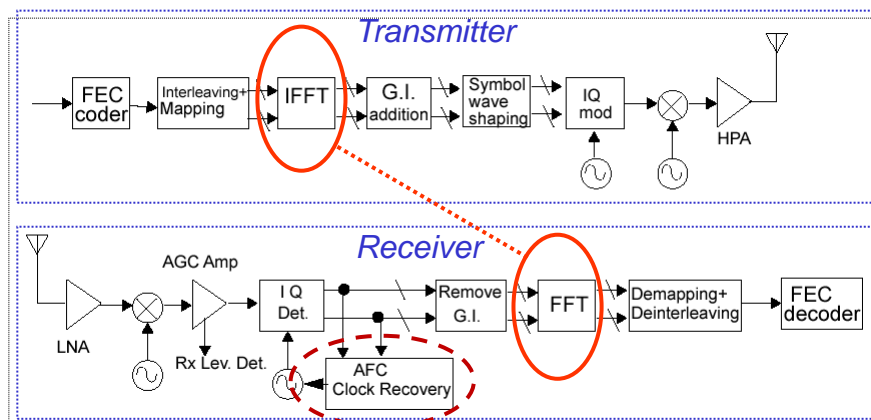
Transmitter

FEC coder

Interleaving+ Mapping

IFFT

G.I. addition

Symbol wave shaping

IQ mod

HPA

Receiver

AGC Amp

LNA

Rx Lev. Det.

I Q Det.

Remove G.I.

FFT

Demapping+ Deinterleaving

FEC decoder

AFC Clock Recovery